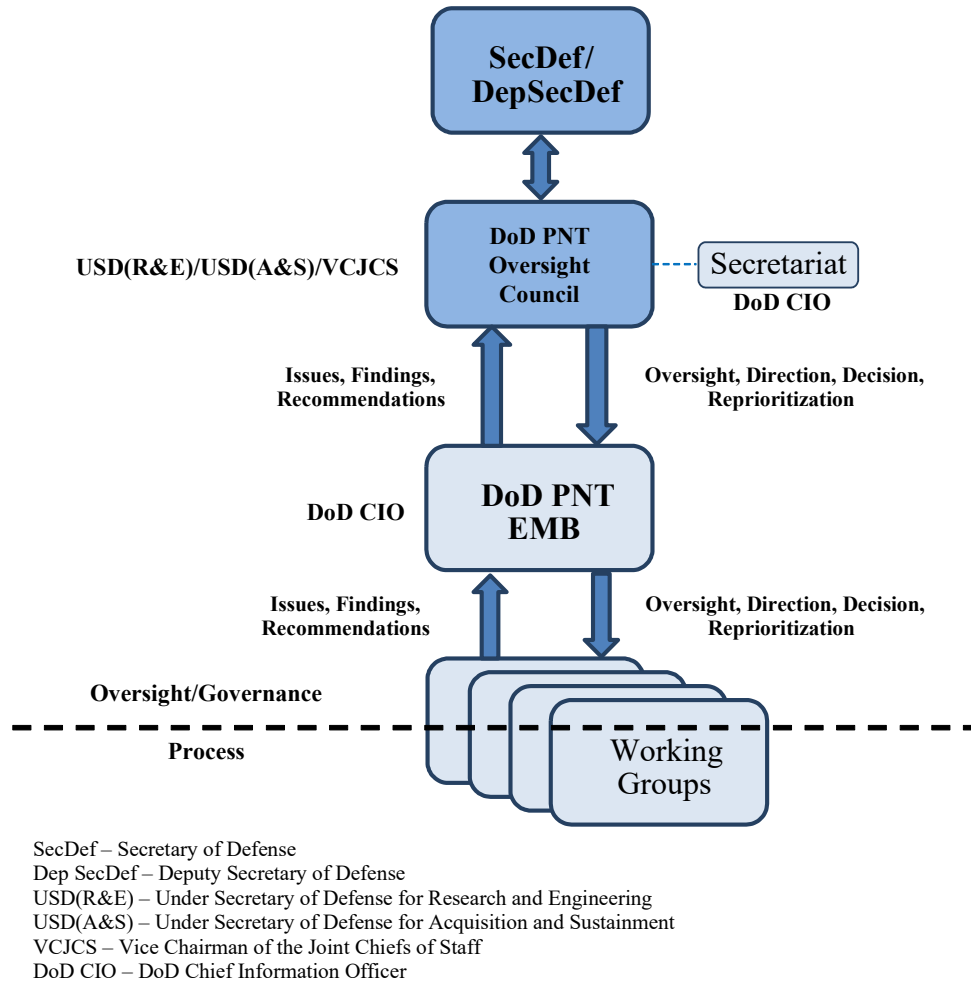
SecDef/
DepSecDef

USD(R&E)/USD(A&S)/VCJCS

DoD PNT
Oversight
Council

Secretariat
DoD CIO

Issues, Findings,
Recommendations

Oversight, Direction, Decision,
Reprioritization

DoD CIO

DoD PNT
EMB

Issues, Findings,
Recommendations

Oversight, Direction, Decision,
Reprioritization

Oversight/Governance

Process

Working
Groups

SecDef – Secretary of Defense
Dep SecDef – Deputy Secretary of Defense
USD(R&E) – Under Secretary of Defense for Research and Engineering
USD(A&S) – Under Secretary of Defense for Acquisition and Sustainment
VCJCS – Vice Chairman of the Joint Chiefs of Staff
DoD CIO – DoD Chief Information Officer